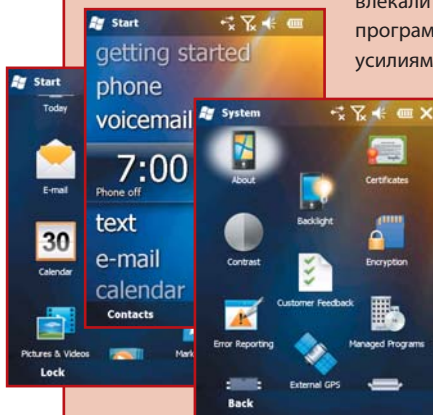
влекали
програм
усилиям

Start
getting started
phone
voicemail
7:00
Phone off
text
e-mail
calendar
Contacts

Start
Today
E-mail
30
Calendar
Pictures & Videos
Mark
Lock

System
About
Certificates
Backlight
Contrast
Encryption
Customer Feedback
Error Reporting
Managed Programs
External GPS
Back